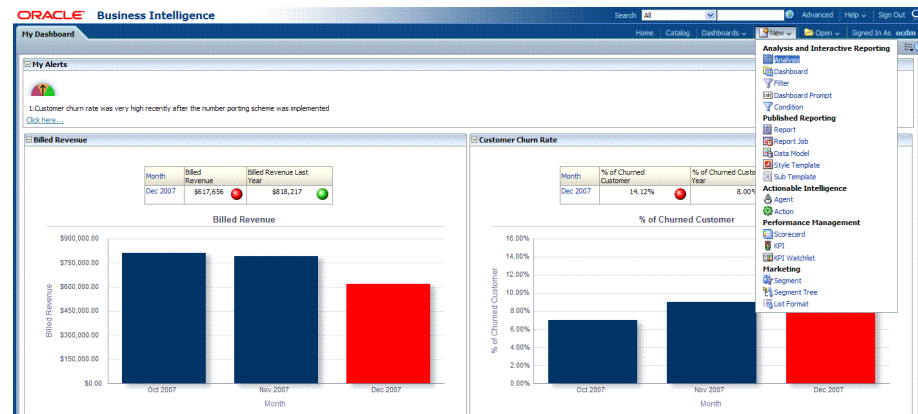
ORACLE Business Intelligence

Search All Advanced Help Sign Out

My Dashboard

Home Catalog Dashboards New Open Signed In As ocdm

My Alerts

1.Customer churn rate was very high recently after the number porting scheme was implemented

Click here...

Billed Revenue

| Month | Billed Revenue | Billed Revenue Last Year |
|---|---|---|
| Dec 2007 | $617,656 | $818,217 |

Billed Revenue

$900,000.00
$750,000.00
$600,000.00
$450,000.00
$300,000.00
$150,000.00
$0.00

Billed Revenue

Oct 2007 Nov 2007 Dec 2007

Month

Customer Churn Rate

| Month | % of Churned Customer | % of Churned Custo |
|---|---|---|
| Dec 2007 | 14.12% | 8.00% |

% of Churned Customer

16.00%
14.00%
12.00%
10.00%
8.00%
6.00%
4.00%
2.00%
0.00%

% of Churned Customer

Oct 2007 Nov 2007 Dec 2007

Month

Analysis and Interactive Reporting
Analysis
Dashboard
Filter
Dashboard Prompt
Condition
Published Reporting
Report
Report Job
Data Model
Style Template
Sub Template
Actionable Intelligence
Agent
Action
Performance Management
Scorecard
KPI
KPI Watchlist
Marketing
Segment
Segment Tree
List Format